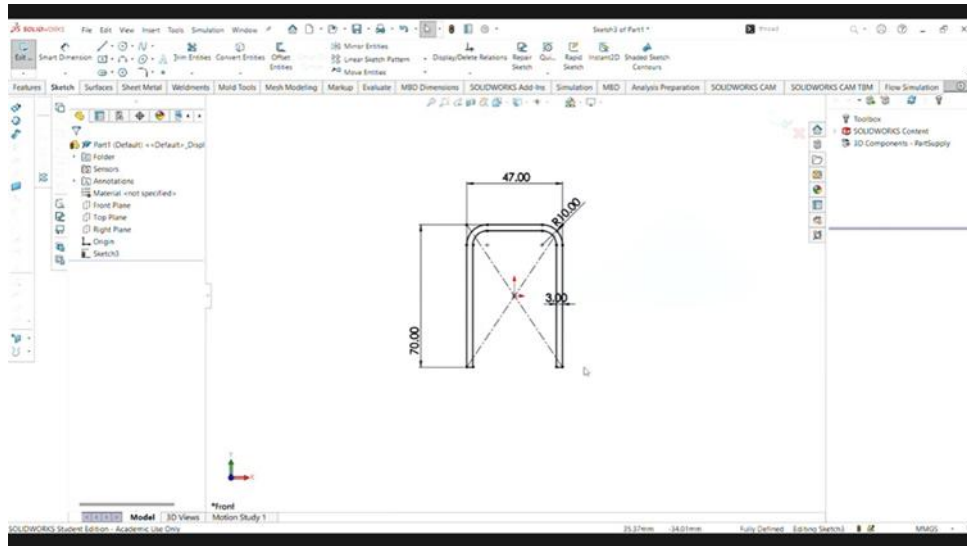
SOLIDWORKS File Edit View Insert Tools Simulation Window Sketch3 of Part1 *

Exit Sketch Smart Dimension Trim Entities Convert Entities Offset Entities Mirror Entities Linear Sketch Pattern Move Entities Display/Delete Relations Repair Sketch Quick Snaps Rapid Sketch Instant2D Shaded Sketch Contours

Features Sketch Surfaces Sheet Metal Weldments Mold Tools Mesh Modeling Markup Evaluate MBD Dimensions SOLIDWORKS Add-Ins Simulation MBD Analysis Preparation SOLIDWORKS CAM SOLIDWORKS CAM TBM Flow Simulation

Part1 (Default) <<Default>_Displ
Folder
Sensors
Annotations
Material <not specified>
Front Plane
Top Plane
Right Plane
Origin
Sketch3

Toolbox
SOLIDWORKS Content
3D Components - PartSupply

47.00
R10.00
3.00
70.00

*Front

Model 3D Views Motion Study 1

SOLIDWORKS Student Edition - Academic Use Only 25.37mm -34.01mm Fully Defined Editing Sketch3 MMGS